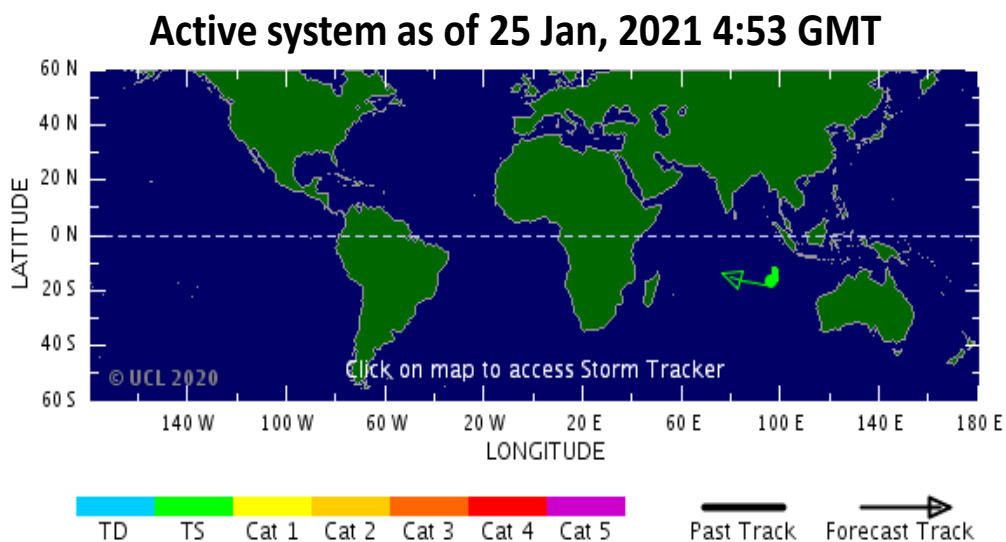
Active system as of 25 Jan, 2021 4:53 GMT

60 N
40 N
20 N
0 N
20 S
40 S
60 S

LATITUDE

© UCL 2020

Click on map to access Storm Tracker

140 W 100 W 60 W 20 W 20 E 60 E 100 E 140 E 180 E

LONGITUDE

TD TS Cat 1 Cat 2 Cat 3 Cat 4 Cat 5

Past Track Forecast Track